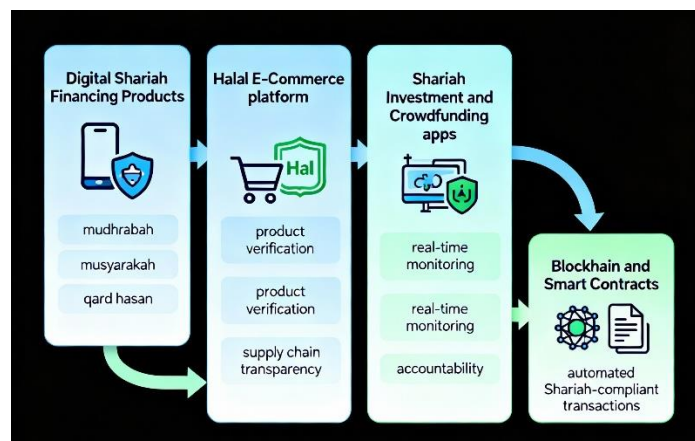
Digital Shariah Financing Products

mudhrabah

musyarakah

qard hasan

Halal E-Commerce platform

Hal

product verification

product verification

supply chain transparency

Shariah Investment and Crowdfunding apps

real-time monitoring

real-time monitoring

accountability

Blockhain and Smart Contracts

automated Shariah-compliant transactions